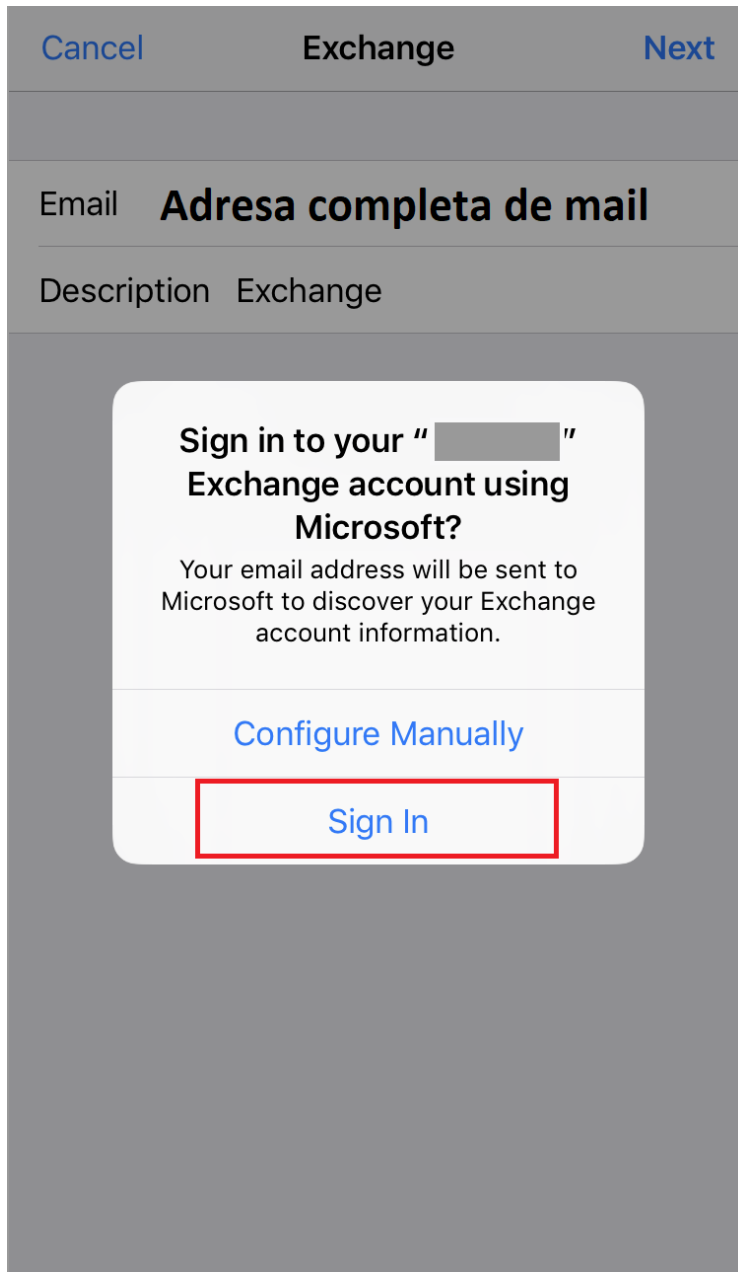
Cancel Exchange Next

Email Adresa completa de mail

Description Exchange

Sign in to your "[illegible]" Exchange account using Microsoft?

Your email address will be sent to Microsoft to discover your Exchange account information.

Configure Manually

Sign In